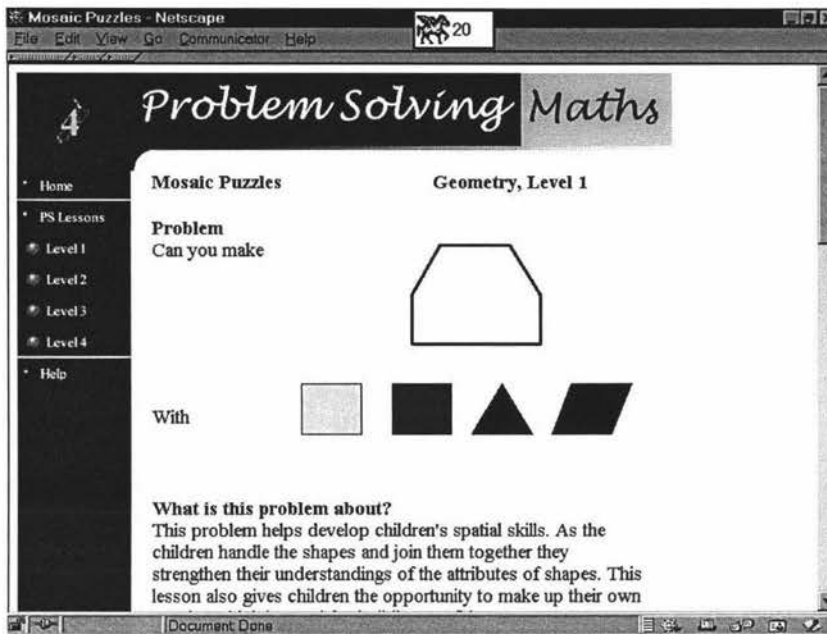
Mosaic Puzzles - Netscape
File Edit View Go Communicator Help
20

4

Problem Solving Maths

Home
PS Lessons
Level 1
Level 2
Level 3
Level 4
Help

Mosaic Puzzles Geometry, Level 1

Problem
Can you make

With

What is this problem about?
This problem helps develop children's spatial skills. As the children handle the shapes and join them together they strengthen their understandings of the attributes of shapes. This lesson also gives children the opportunity to make up their own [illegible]

Document Done